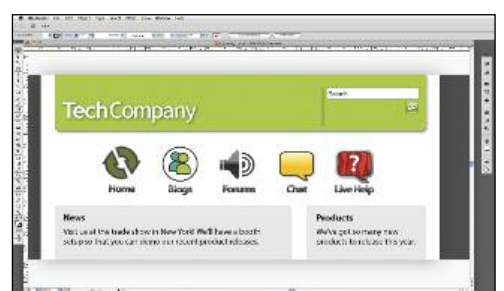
TechCompany

Search

Home Blogs Forums Chat Live Help

News

Visit us at the trade show in New York! We'll have a booth set up so that you can demo our recent product releases.

Products

We've got so many new products to release this year.